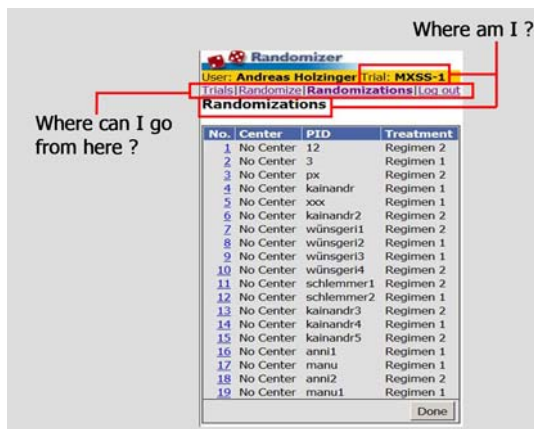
Where am I ?

Where can I go from here ?

Randomizer

User: Andreas Holzinger Trial: MXSS-1

Trials | Randomize | Randomizations | Log out

Randomizations

| No. | Center | PID | Treatment |
|---|---|---|---|
| 1 | No Center | 12 | Regimen 2 |
| 2 | No Center | 3 | Regimen 1 |
| 3 | No Center | px | Regimen 2 |
| 4 | No Center | kainandr | Regimen 1 |
| 5 | No Center | xxx | Regimen 1 |
| 6 | No Center | kainandr2 | Regimen 2 |
| 7 | No Center | wünsgeri1 | Regimen 2 |
| 8 | No Center | wünsgeri2 | Regimen 1 |
| 9 | No Center | wünsgeri3 | Regimen 1 |
| 10 | No Center | wünsgeri4 | Regimen 2 |
| 11 | No Center | schlemmer1 | Regimen 2 |
| 12 | No Center | schlemmer2 | Regimen 1 |
| 13 | No Center | kainandr3 | Regimen 2 |
| 14 | No Center | kainandr4 | Regimen 1 |
| 15 | No Center | kainandr5 | Regimen 2 |
| 16 | No Center | anni1 | Regimen 2 |
| 17 | No Center | manu | Regimen 1 |
| 18 | No Center | anni2 | Regimen 2 |
| 19 | No Center | manu1 | Regimen 1 |

Done